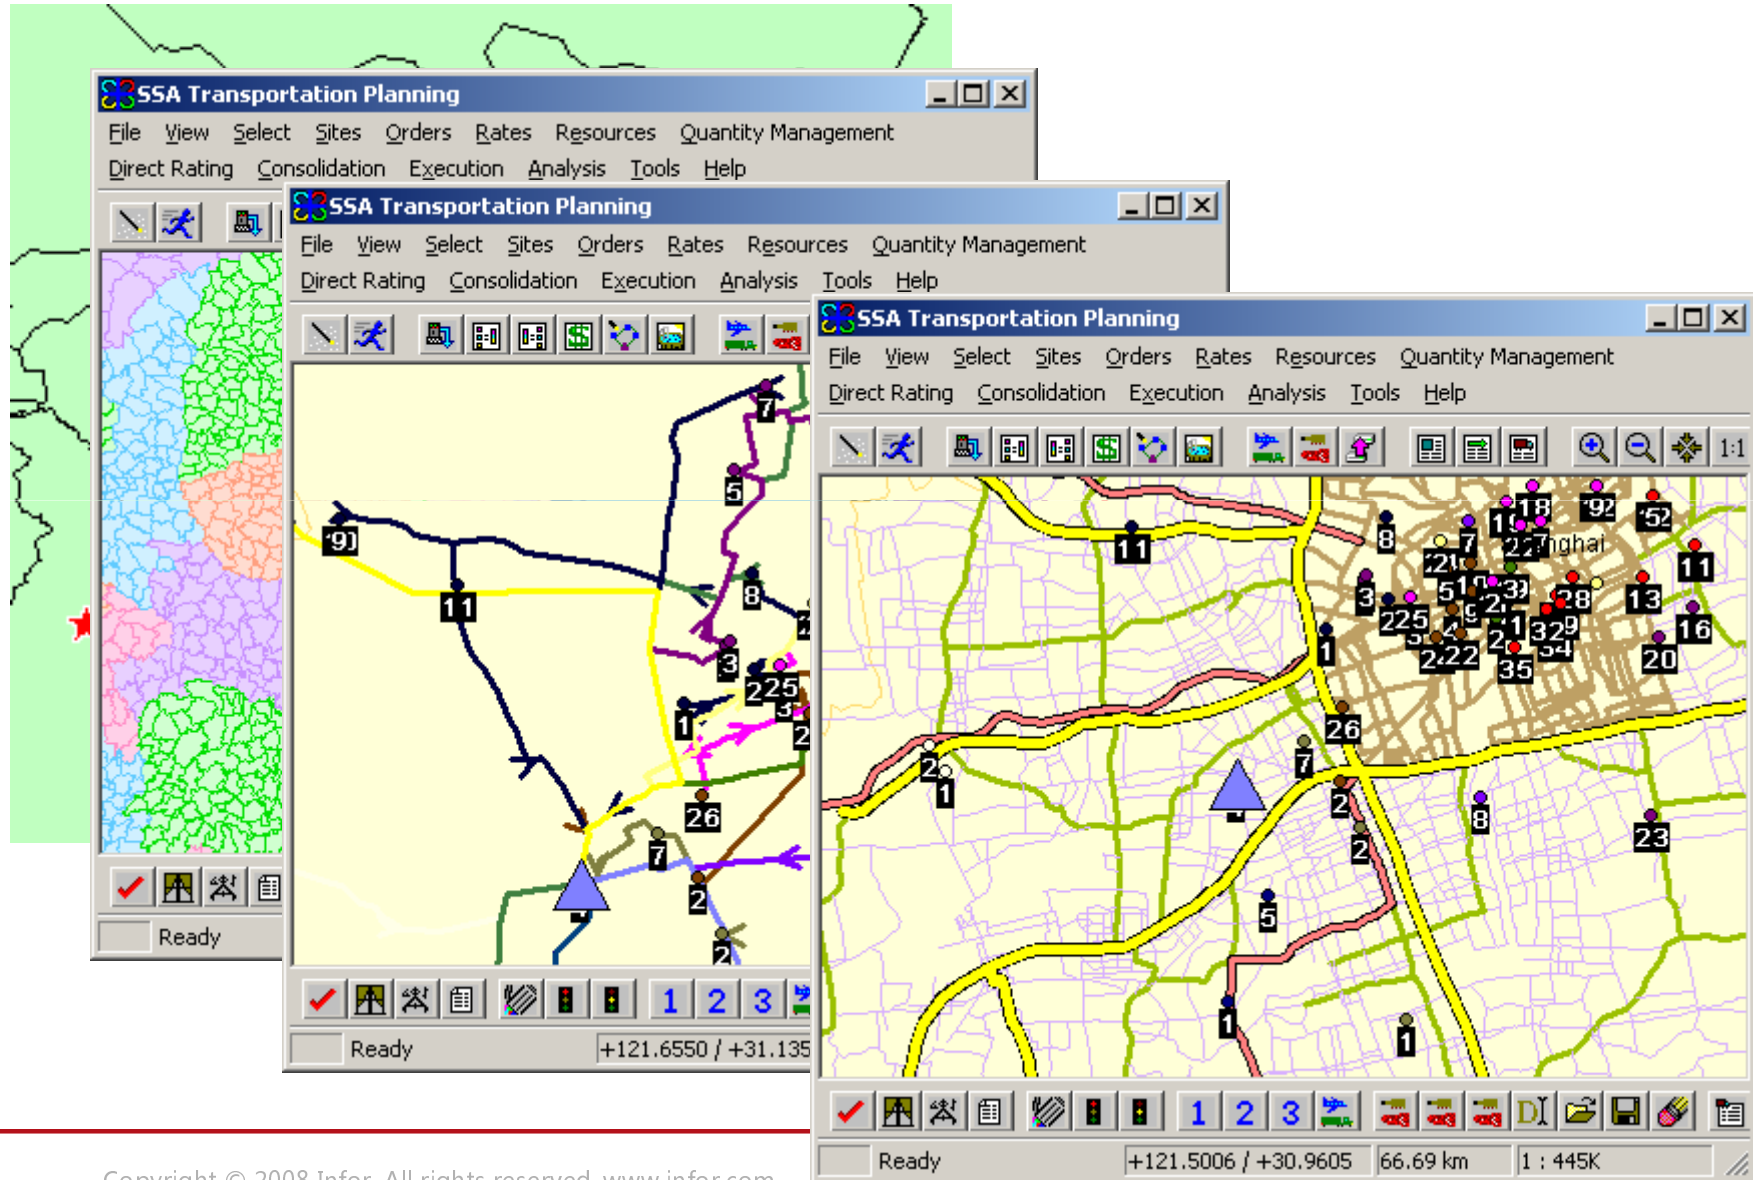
SSA Transportation Planning
File View Select Sites Orders Rates Resources Quantity Management
Direct Rating Consolidation Execution Analysis Tools Help
Ready

SSA Transportation Planning
File View Select Sites Orders Rates Resources Quantity Management
Direct Rating Consolidation Execution Analysis Tools Help
91 11 7 5 8 3 225 1 26 7 2 2
1 2 3
Ready +121.6550 / +31.135

SSA Transportation Planning
File View Select Sites Orders Rates Resources Quantity Management
Direct Rating Consolidation Execution Analysis Tools Help
1:1
11 8 18 92 52 7 Shanghai 3 225 11 13 16 20 35 1 26 2 1 7 2 2 8 23 5 1 1
1 2 3
Ready +121.5006 / +30.9605 66.69 km 1 : 445K

Copyright © 2008 Infor. All rights reserved. www.infor.com